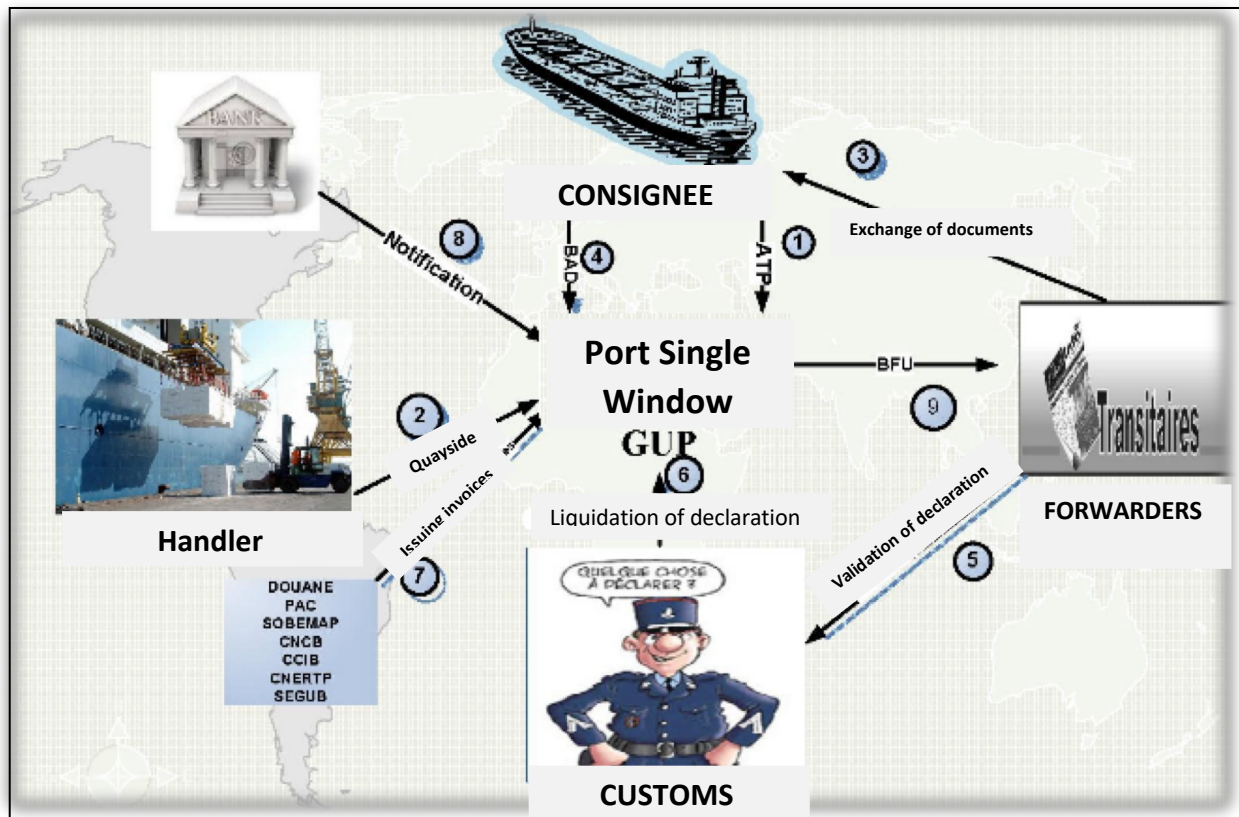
BANK

CONSIGNEE

3

Exchange of documents

8

Notification

BAD

4

ATP

1

Port Single Window

BFU

9

Transitaires

FORWARDERS

2

Quayside

GUP

6

Liquidation of declaration

Handler

Issuing invoices

7

DOUANE
PAC
SOBEMAP
CNCB
CCIB
CNERTP
SEGUB

QUELQUE CHOSE À DÉCLARER ?

Validation of declaration

5

CUSTOMS